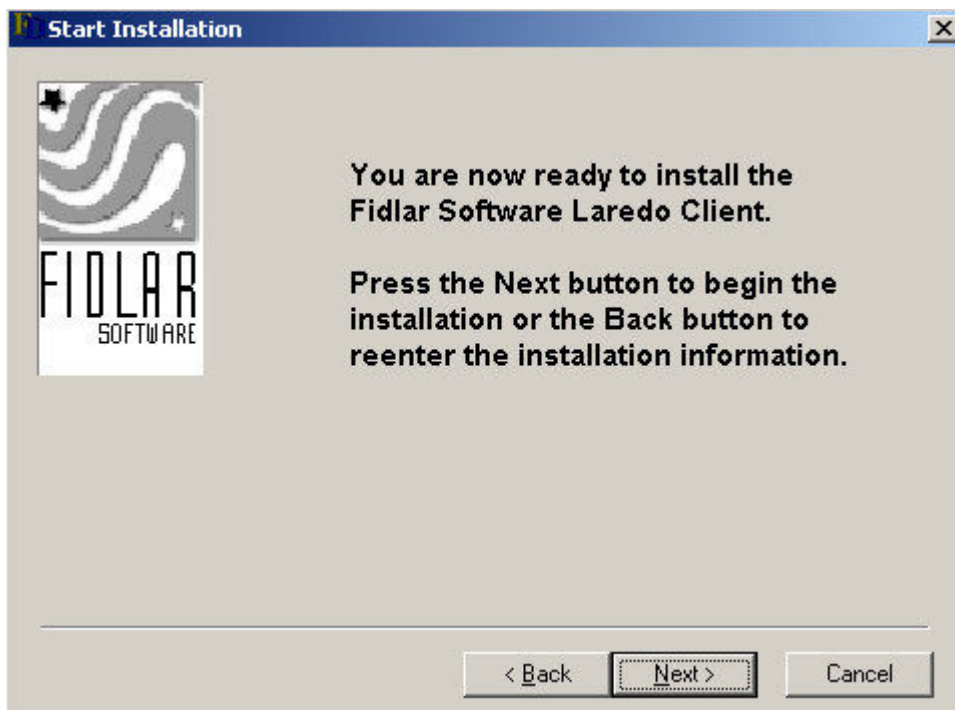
Start Installation

FIDLAR
SOFTWARE

You are now ready to install the Fidlar Software Laredo Client.

Press the Next button to begin the installation or the Back button to reenter the installation information.

< Back
Next >
Cancel